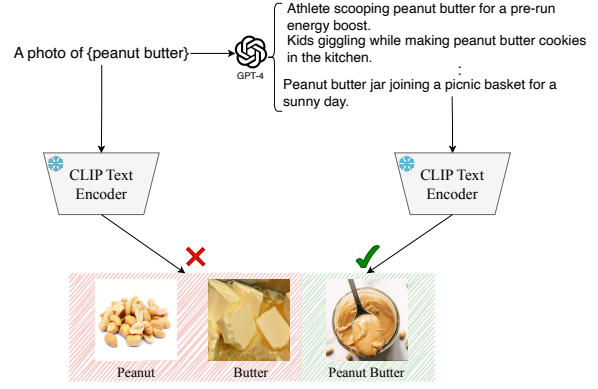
A photo of {peanut butter}

GPT-4

Athlete scooping peanut butter for a pre-run energy boost.
Kids giggling while making peanut butter cookies in the kitchen.
:
Peanut butter jar joining a picnic basket for a sunny day.

CLIP Text Encoder

CLIP Text Encoder

Peanut

Butter

Peanut Butter